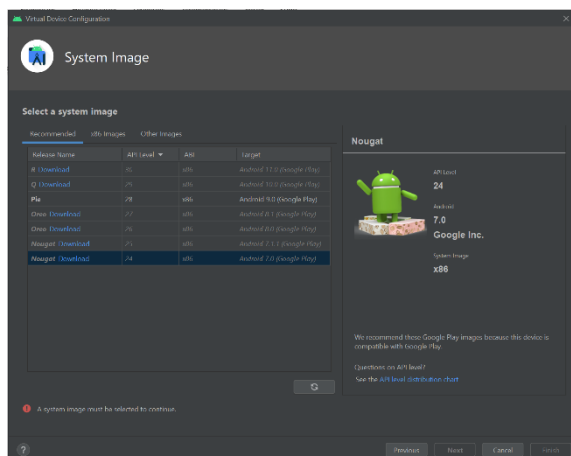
Virtual Device Configuration

System Image

Select a system image

Recommended x86 Images Other Images

| Release Name | API Level ▼ | ABI | Target |
|---|---|---|---|
| R Download | 30 | x86 | Android 11.0 (Google Play) |
| Q Download | 29 | x86 | Android 10.0 (Google Play) |
| Pie | 28 | x86 | Android 9.0 (Google Play) |
| Oreo Download | 27 | x86 | Android 8.1 (Google Play) |
| Oreo Download | 26 | x86 | Android 8.0 (Google Play) |
| Nougat Download | 25 | x86 | Android 7.1.1 (Google Play) |
| Nougat Download | 24 | x86 | Android 7.0 (Google Play) |

Nougat

API Level
24

Android
7.0

Google Inc.

System Image
x86

We recommend these Google Play images because this device is compatible with Google Play.

Questions on API level?
See the API level distribution chart

A system image must be selected to continue.

?

Previous Next Cancel Finish